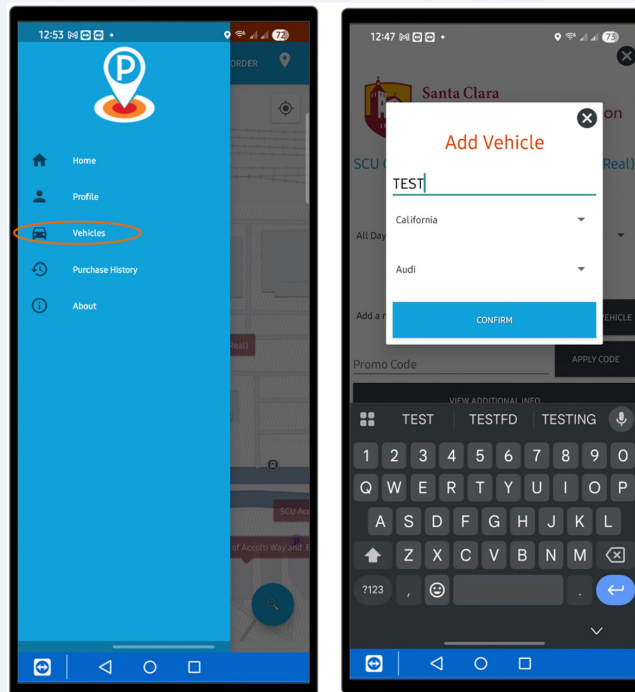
12:53 72

ORDER

Home

Profile

Vehicles

Purchase History

About

Real

SCU Ac

of Accolti Way and

12:47 73

Santa Clara

on

SCU

Real)

All Day

Add Vehicle

TEST

California

Audi

CONFIRM

Add a r

VEHICLE

Promo Code

APPLY CODE

VIEW ADDITIONAL INFO

TEST TESTFD TESTING

1 2 3 4 5 6 7 8 9 0

Q W E R T Y U I O P

A S D F G H J K L

Z X C V B N M

?123 , .